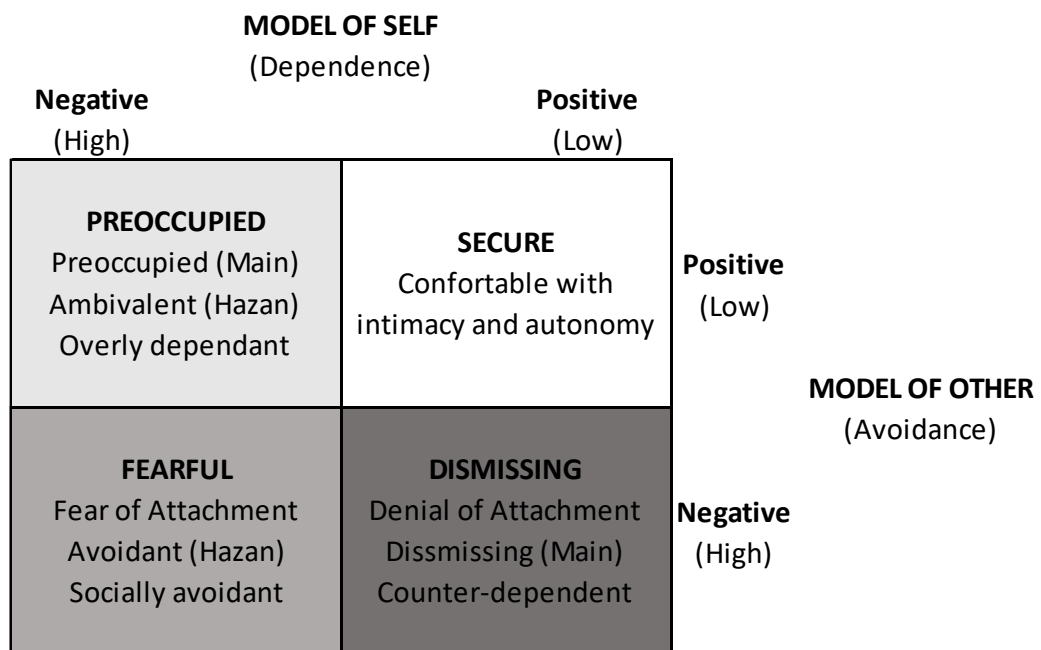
MODEL OF SELF
(Dependence)

Negative
(High)

Positive
(Low)

PREOCCUPIED
Preoccupied (Main)
Ambivalent (Hazan)
Overly dependant

SECURE
Confortable with intimacy and autonomy

Positive
(Low)

MODEL OF OTHER
(Avoidance)

FEARFUL
Fear of Attachment
Avoidant (Hazan)
Socially avoidant

DISMISSING
Denial of Attachment
Dissmissing (Main)
Counter-dependent

Negative
(High)